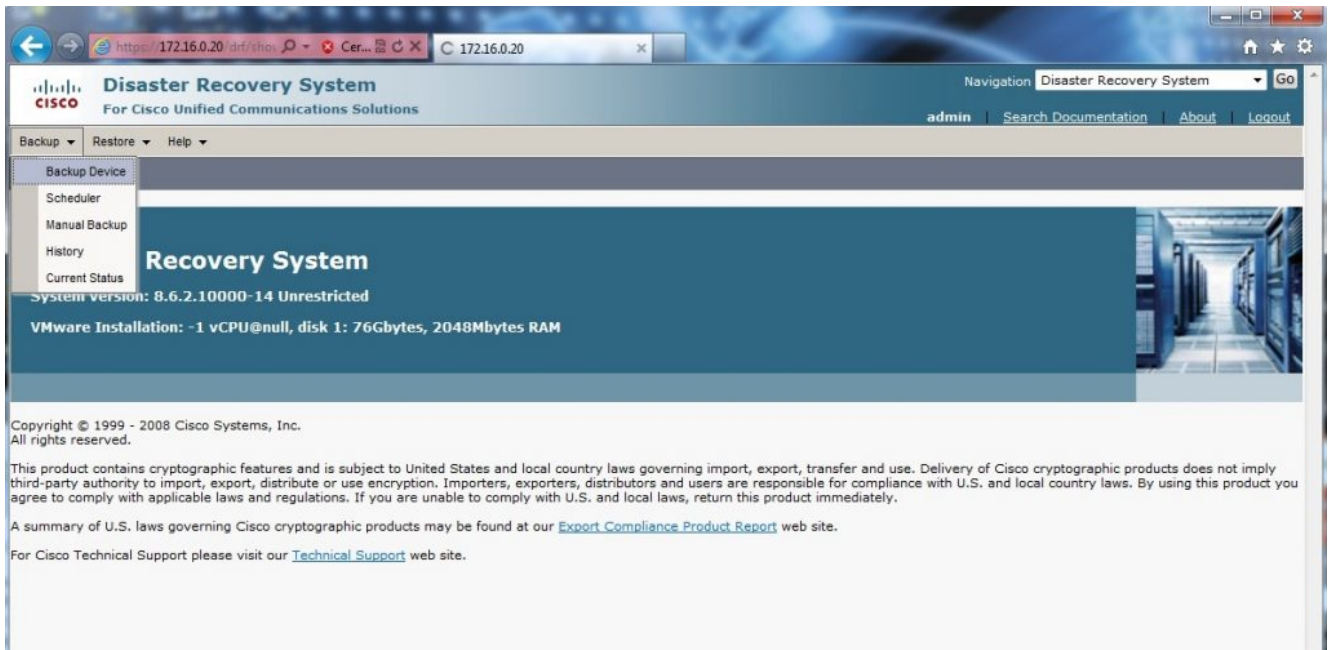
https://172.16.0.20/drf/show Cer... 172.16.0.20

Disaster Recovery System
For Cisco Unified Communications Solutions

Navigation Disaster Recovery System Go

admin | Search Documentation | About | Logout

Backup ▾ Restore ▾ Help ▾

Backup Device
Scheduler
Manual Backup
History
Current Status

Recovery System
System Version: 8.6.2.10000-14 Unrestricted

VMware Installation: -1 vCPU@null, disk 1: 76Gbytes, 2048Mbytes RAM

Copyright © 1999 - 2008 Cisco Systems, Inc.
All rights reserved.

This product contains cryptographic features and is subject to United States and local country laws governing import, export, transfer and use. Delivery of Cisco cryptographic products does not imply third-party authority to import, export, distribute or use encryption. Importers, exporters, distributors and users are responsible for compliance with U.S. and local country laws. By using this product you agree to comply with applicable laws and regulations. If you are unable to comply with U.S. and local laws, return this product immediately.

A summary of U.S. laws governing Cisco cryptographic products may be found at our Export Compliance Product Report web site.

For Cisco Technical Support please visit our Technical Support web site.